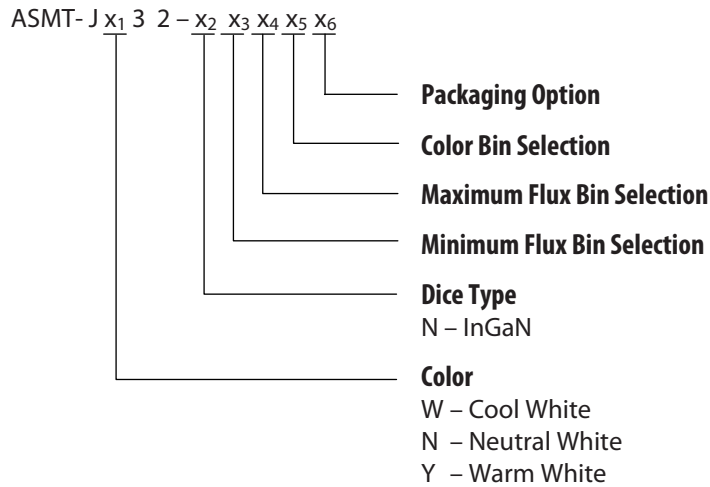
ASMT- J $x_1$ 3 2 – $x_2$ $x_3$ $x_4$ $x_5$ $x_6$

Packaging Option

Color Bin Selection

Maximum Flux Bin Selection

Minimum Flux Bin Selection

Dice Type
N – InGaN

Color
W – Cool White
N – Neutral White
Y – Warm White